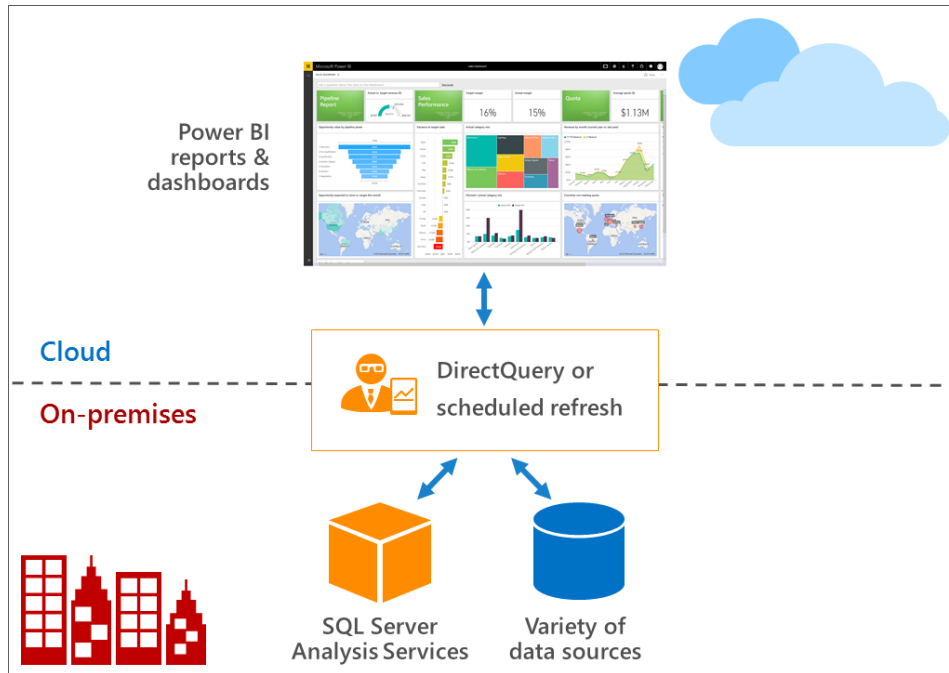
Power BI reports & dashboards

Microsoft Power BI

Pipeline Report

Sales Performance

Quota

16%

15%

$1.13M

Cloud

On-premises

DirectQuery or scheduled refresh

SQL Server Analysis Services

Variety of data sources